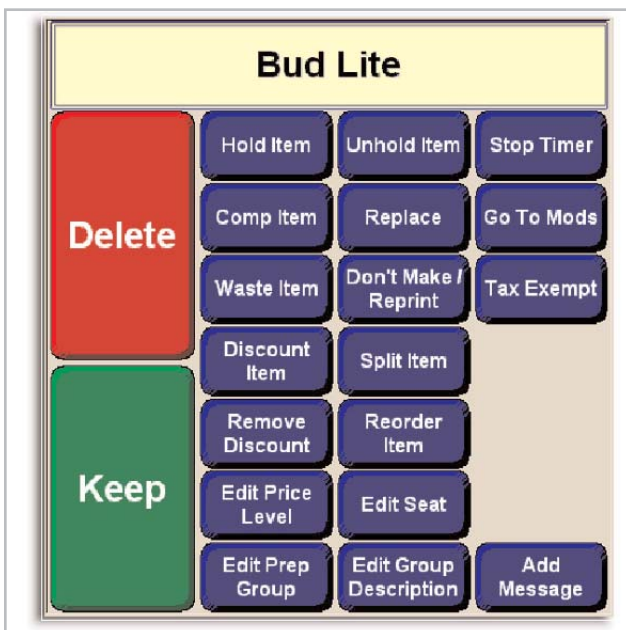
Bud Lite

Delete

Keep

Hold Item

Unhold Item

Stop Timer

Comp Item

Replace

Go To Mods

Waste Item

Don't Make / Reprint

Tax Exempt

Discount Item

Split Item

Remove Discount

Reorder Item

Edit Price Level

Edit Seat

Edit Prep Group

Edit Group Description

Add Message